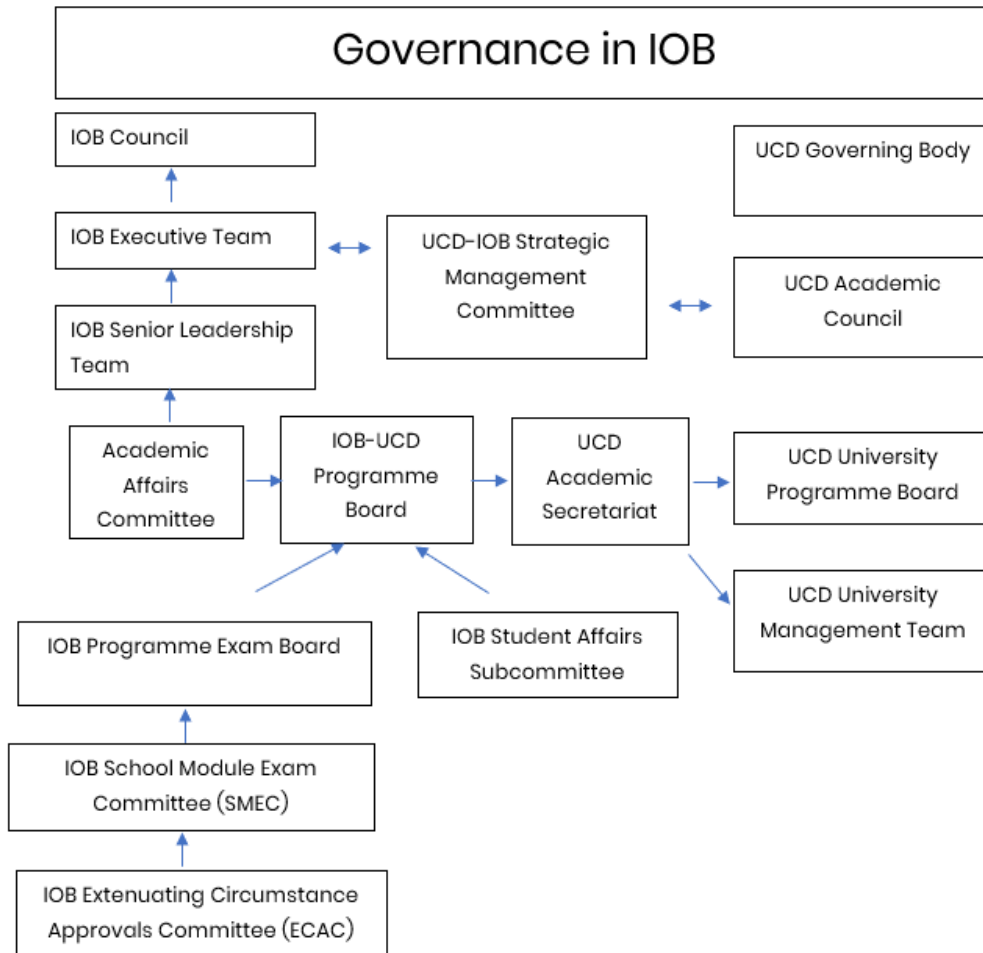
Governance in IOB

IOB Council

IOB Executive Team

IOB Senior Leadership Team

UCD-IOB Strategic Management Committee

UCD Governing Body

UCD Academic Council

Academic Affairs Committee

IOB-UCD Programme Board

UCD Academic Secretariat

UCD University Programme Board

UCD University Management Team

IOB Programme Exam Board

IOB Student Affairs Subcommittee

IOB School Module Exam Committee (SMEC)

IOB Extenuating Circumstance Approvals Committee (ECAC)